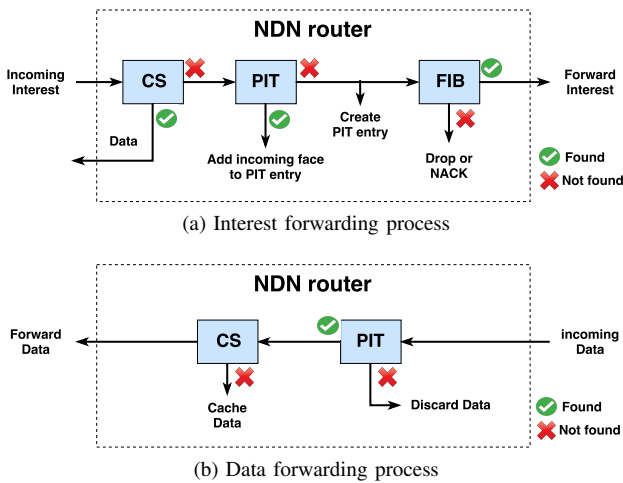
NDN router

Incoming Interest

CS

PIT

FIB

Forward Interest

Data

Add incoming face to PIT entry

Create PIT entry

Drop or NACK

Found

Not found

(a) Interest forwarding process

NDN router

Forward Data

CS

PIT

incoming Data

Cache Data

Discard Data

Found

Not found

(b) Data forwarding process